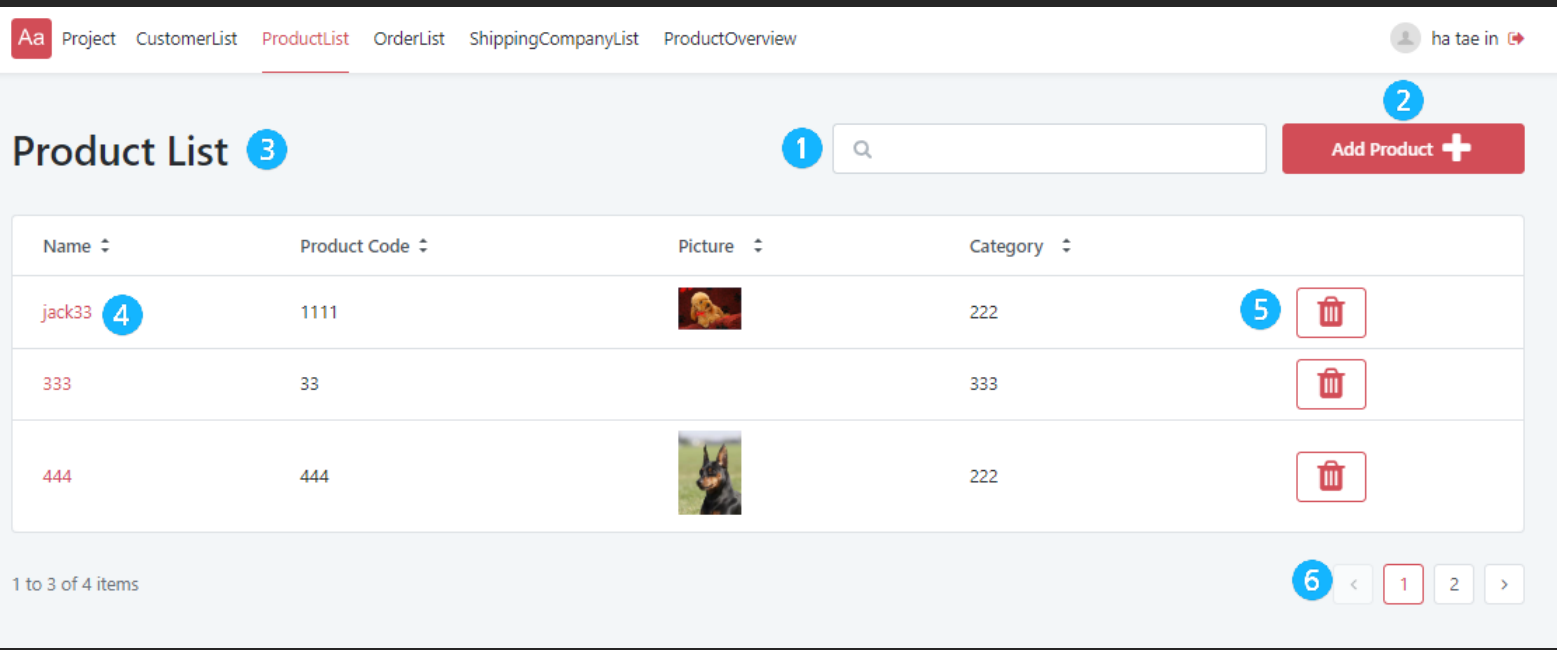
Aa Project CustomerList ProductList OrderList ShippingCompanyList ProductOverview ha tae in

2

Product List 3 1 Add Product

| Name | Product Code | Picture | Category | |
|---|---|---|---|---|
| jack33 4 | 1111 | | 222 | 5 |
| 333 | 33 | | 333 | |
| 444 | 444 | | 222 | |

1 to 3 of 4 items

6 ‹ 1 2 ›